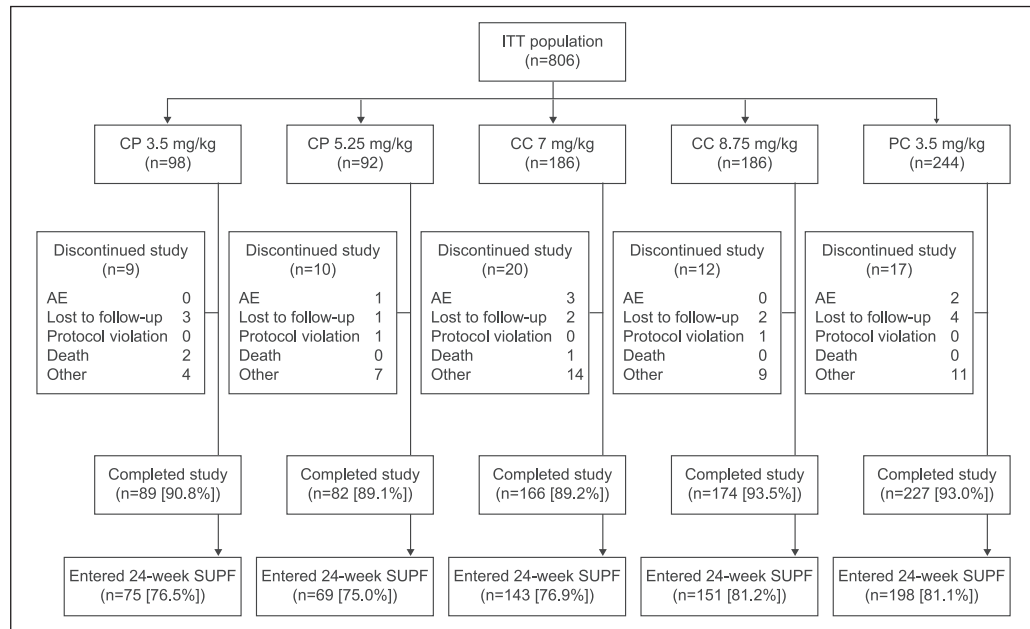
ITT population
(n=806)

CP 3.5 mg/kg
(n=98)

Discontinued study
(n=9)
AE 0
Lost to follow-up 3
Protocol violation 0
Death 2
Other 4

Completed study
(n=89 [90.8%])

Entered 24-week SUPF
(n=75 [76.5%])

CP 5.25 mg/kg
(n=92)

Discontinued study
(n=10)
AE 1
Lost to follow-up 1
Protocol violation 1
Death 0
Other 7

Completed study
(n=82 [89.1%])

Entered 24-week SUPF
(n=69 [75.0%])

CC 7 mg/kg
(n=186)

Discontinued study
(n=20)
AE 3
Lost to follow-up 2
Protocol violation 0
Death 1
Other 14

Completed study
(n=166 [89.2%])

Entered 24-week SUPF
(n=143 [76.9%])

CC 8.75 mg/kg
(n=186)

Discontinued study
(n=12)
AE 0
Lost to follow-up 2
Protocol violation 1
Death 0
Other 9

Completed study
(n=174 [93.5%])

Entered 24-week SUPF
(n=151 [81.2%])

PC 3.5 mg/kg
(n=244)

Discontinued study
(n=17)
AE 2
Lost to follow-up 4
Protocol violation 0
Death 0
Other 11

Completed study
(n=227 [93.0%])

Entered 24-week SUPF
(n=198 [81.1%])